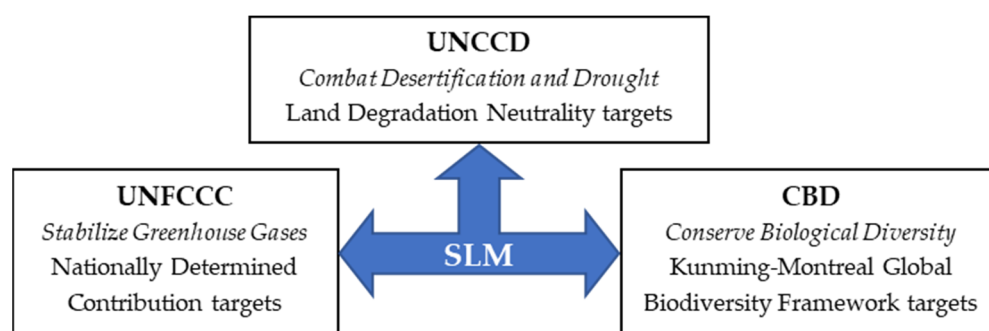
UNCCD
*Combat Desertification and Drought*
Land Degradation Neutrality targets

UNFCCC
*Stabilize Greenhouse Gases*
Nationally Determined Contribution targets

SLM

CBD
*Conserve Biological Diversity*
Kunming-Montreal Global Biodiversity Framework targets